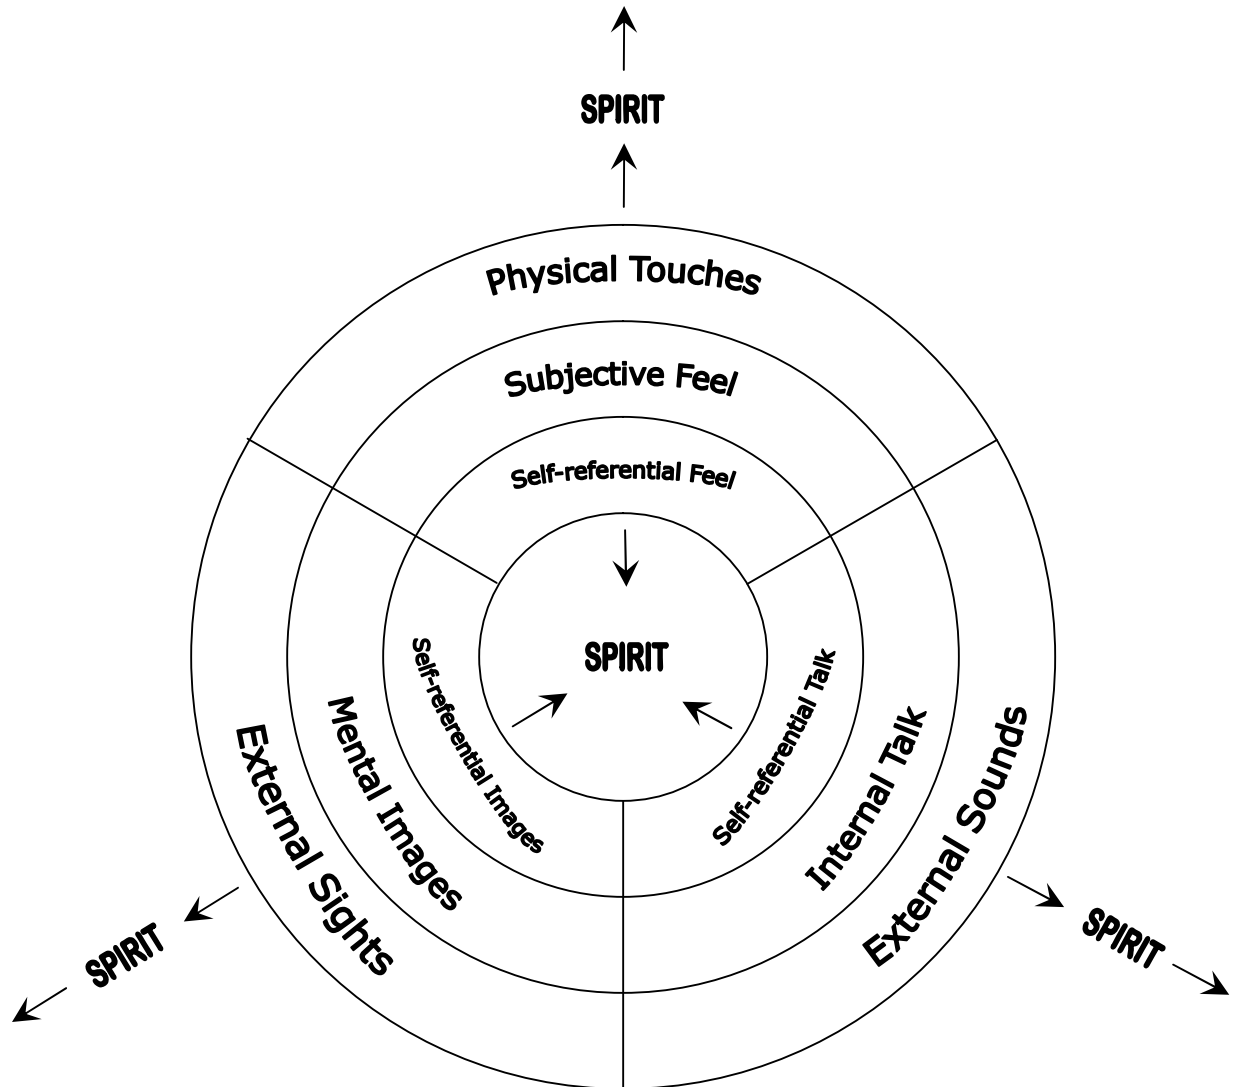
SPIRIT

Physical Touches

Subjective Feel

Self-referential Feel

SPIRIT

Self-referential Images

Self-referential Talk

Mental Images

Internal Talk

External Sights

External Sounds

SPIRIT

SPIRIT